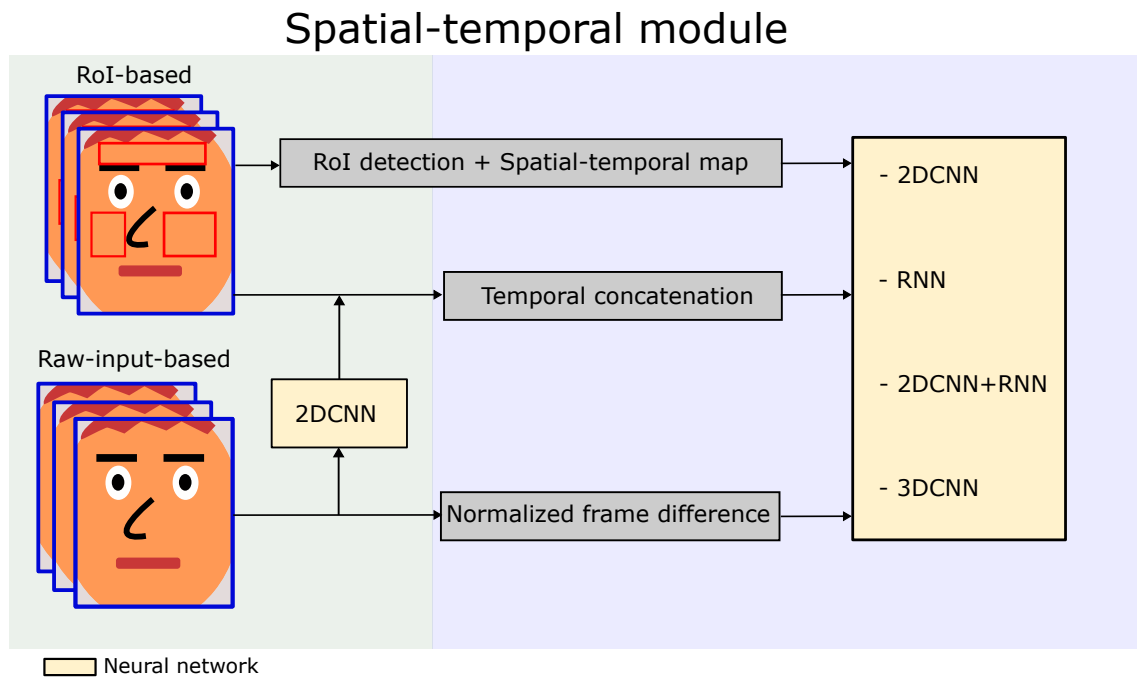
Spatial-temporal module

RoI-based

RoI detection + Spatial-temporal map

Temporal concatenation

Raw-input-based

2DCNN

Normalized frame difference

- 2DCNN

- RNN

- 2DCNN+RNN

- 3DCNN

Neural network